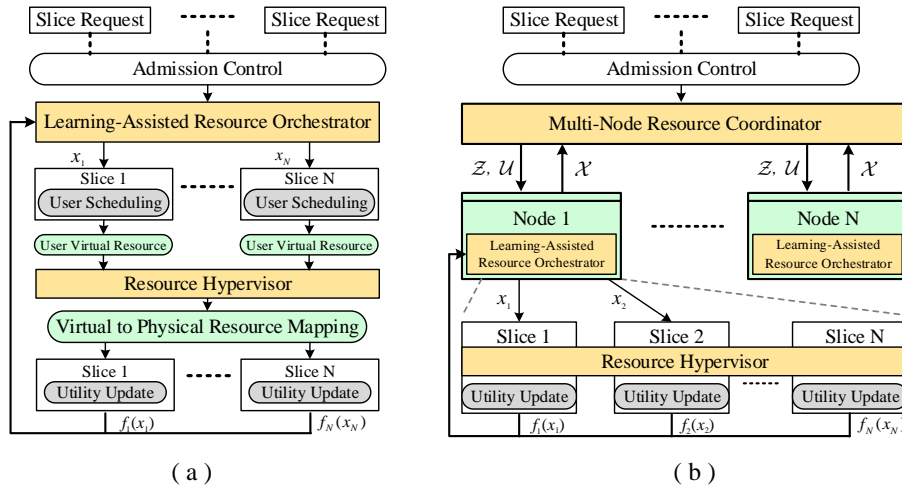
Slice Request

Slice Request

Admission Control

Learning-Assisted Resource Orchestrator

$x_1$

$x_N$

Slice 1

User Scheduling

Slice N

User Scheduling

User Virtual Resource

User Virtual Resource

Resource Hypervisor

Virtual to Physical Resource Mapping

Slice 1

Utility Update

Slice N

Utility Update

$f_1(x_1)$

$f_N(x_N)$

( a )

Slice Request

Slice Request

Admission Control

Multi-Node Resource Coordinator

$\mathcal{Z}, \mathcal{U}$

$\mathcal{X}$

$\mathcal{Z}, \mathcal{U}$

$\mathcal{X}$

Node 1

Learning-Assisted Resource Orchestrator

Node N

Learning-Assisted Resource Orchestrator

$x_1$

$x_2$

Slice 1

Slice 2

Slice N

Resource Hypervisor

Utility Update

Utility Update

Utility Update

$f_1(x_1)$

$f_2(x_2)$

$f_N(x_N)$

( b )